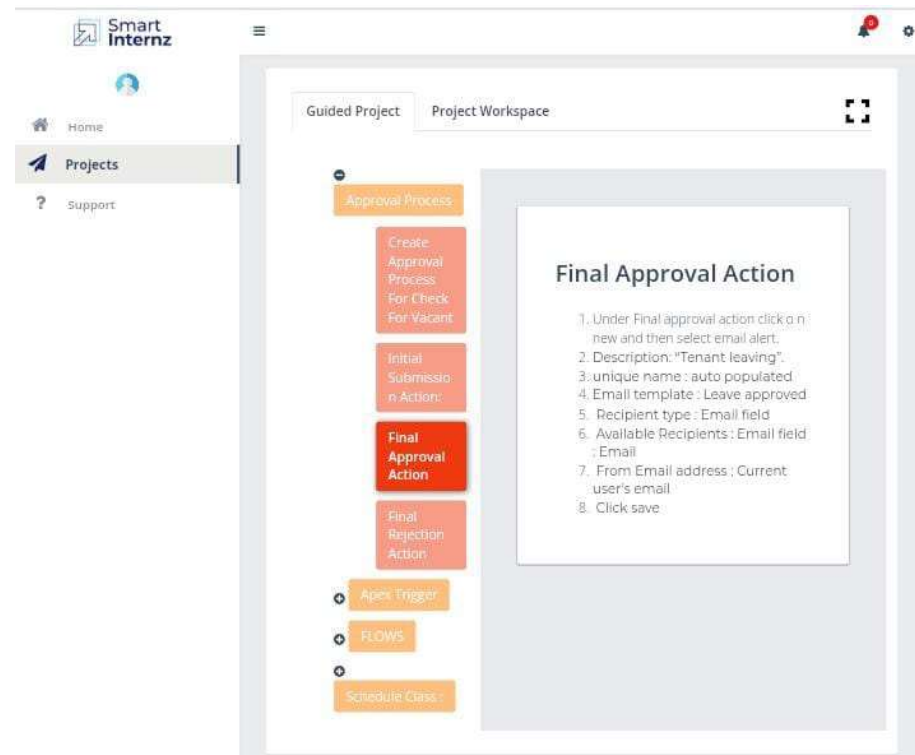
Smart Internz

Home

Projects

Support

Guided Project

Project Workspace

Approval Process

Create Approval Process For Check For Vacant

Initial Submission Action:

Final Approval Action

Final Rejection Action

Apex Trigger

FLOWS

Schedule Class :

Final Approval Action

1. Under Final approval action click o n new and then select email alert.
2. Description: "Tenant leaving".
3. unique name : auto populated
4. Email template : Leave approved
5. Recipient type : Email field
6. Available Recipients : Email field : Email
7. From Email address : Current user's email
8. Click save